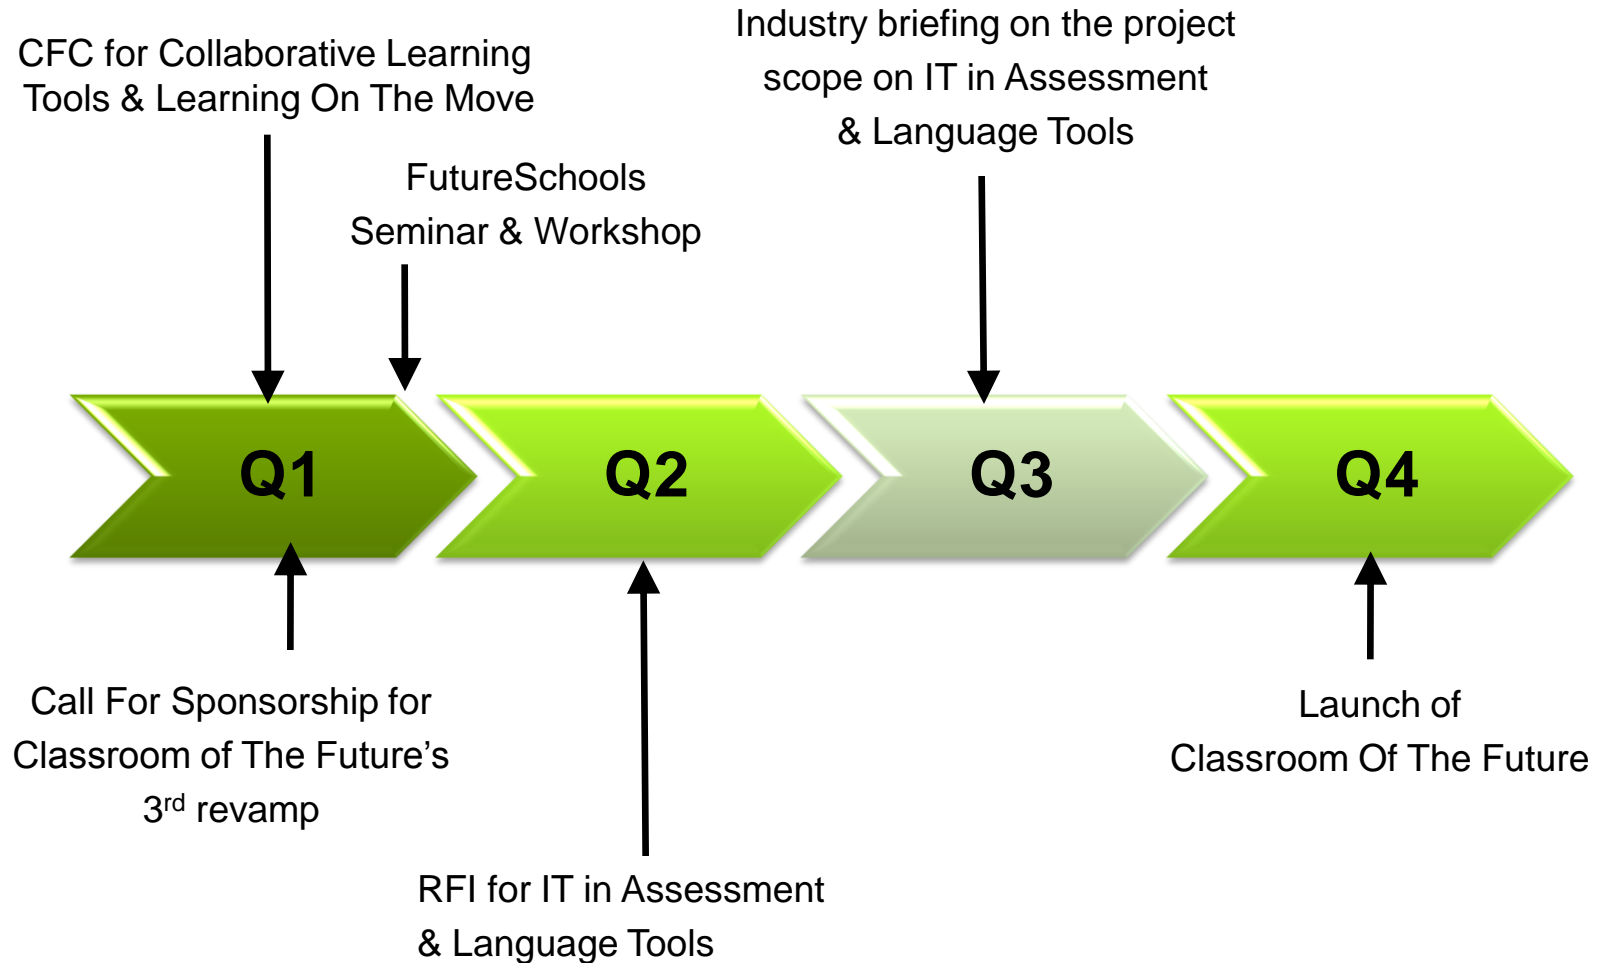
CFC for Collaborative Learning Tools & Learning On The Move

FutureSchools Seminar & Workshop

Industry briefing on the project scope on IT in Assessment & Language Tools

Q1

Q2

Q3

Q4

Call For Sponsorship for Classroom of The Future's $3^{rd}$ revamp

RFI for IT in Assessment & Language Tools

Launch of Classroom Of The Future